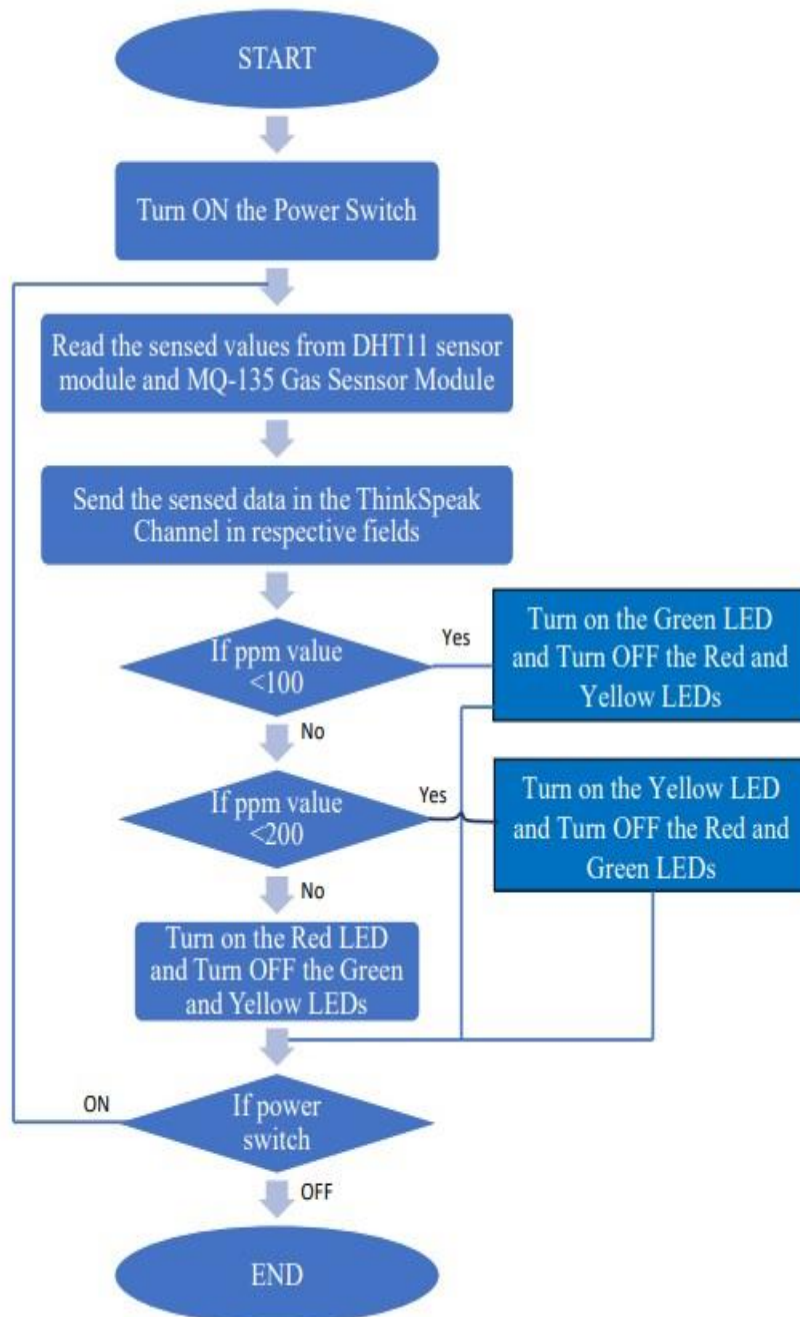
START

Turn ON the Power Switch

Read the sensed values from DHT11 sensor module and MQ-135 Gas Sesnsor Module

Send the sensed data in the ThinkSpeak Channel in respective fields

If ppm value <100

Yes

Turn on the Green LED and Turn OFF the Red and Yellow LEDs

No

If ppm value <200

Yes

Turn on the Yellow LED and Turn OFF the Red and Green LEDs

No

Turn on the Red LED and Turn OFF the Green and Yellow LEDs

ON

If power switch

OFF

END